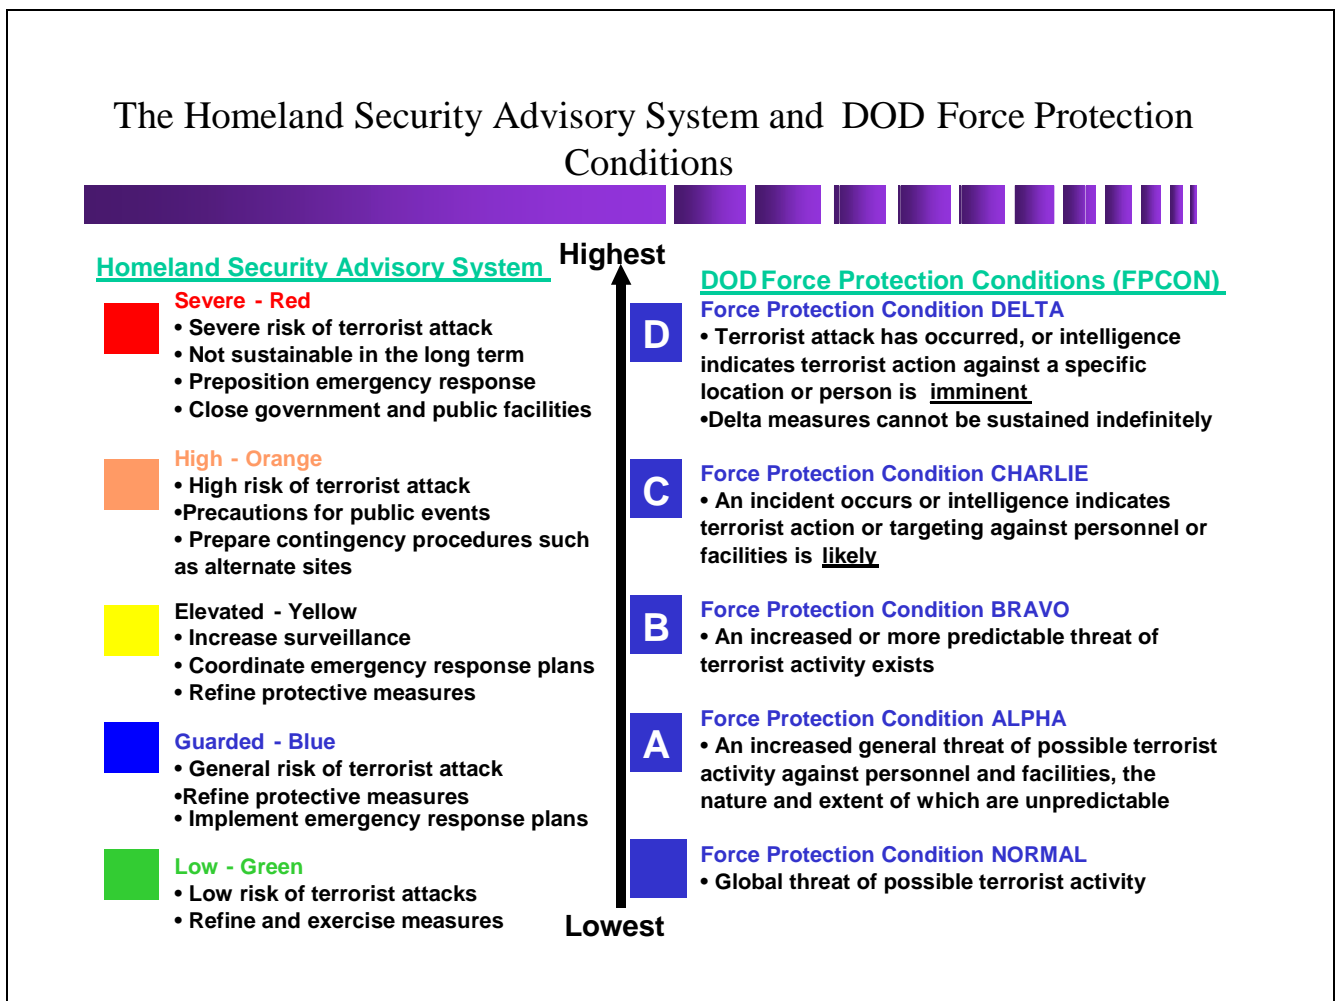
The Homeland Security Advisory System and DOD Force Protection Conditions

Homeland Security Advisory System

Severe - Red
• Severe risk of terrorist attack
• Not sustainable in the long term
• Preposition emergency response
• Close government and public facilities

High - Orange
• High risk of terrorist attack
•Precautions for public events
• Prepare contingency procedures such as alternate sites

Elevated - Yellow
• Increase surveillance
• Coordinate emergency response plans
• Refine protective measures

Guarded - Blue
• General risk of terrorist attack
•Refine protective measures
• Implement emergency response plans

Low - Green
• Low risk of terrorist attacks
• Refine and exercise measures

Highest

Lowest

DOD Force Protection Conditions (FPCON)

D

Force Protection Condition DELTA
• Terrorist attack has occurred, or intelligence indicates terrorist action against a specific location or person is imminent
•Delta measures cannot be sustained indefinitely

C

Force Protection Condition CHARLIE
• An incident occurs or intelligence indicates terrorist action or targeting against personnel or facilities is likely

B

Force Protection Condition BRAVO
• An increased or more predictable threat of terrorist activity exists

A

Force Protection Condition ALPHA
• An increased general threat of possible terrorist activity against personnel and facilities, the nature and extent of which are unpredictable

Force Protection Condition NORMAL
• Global threat of possible terrorist activity